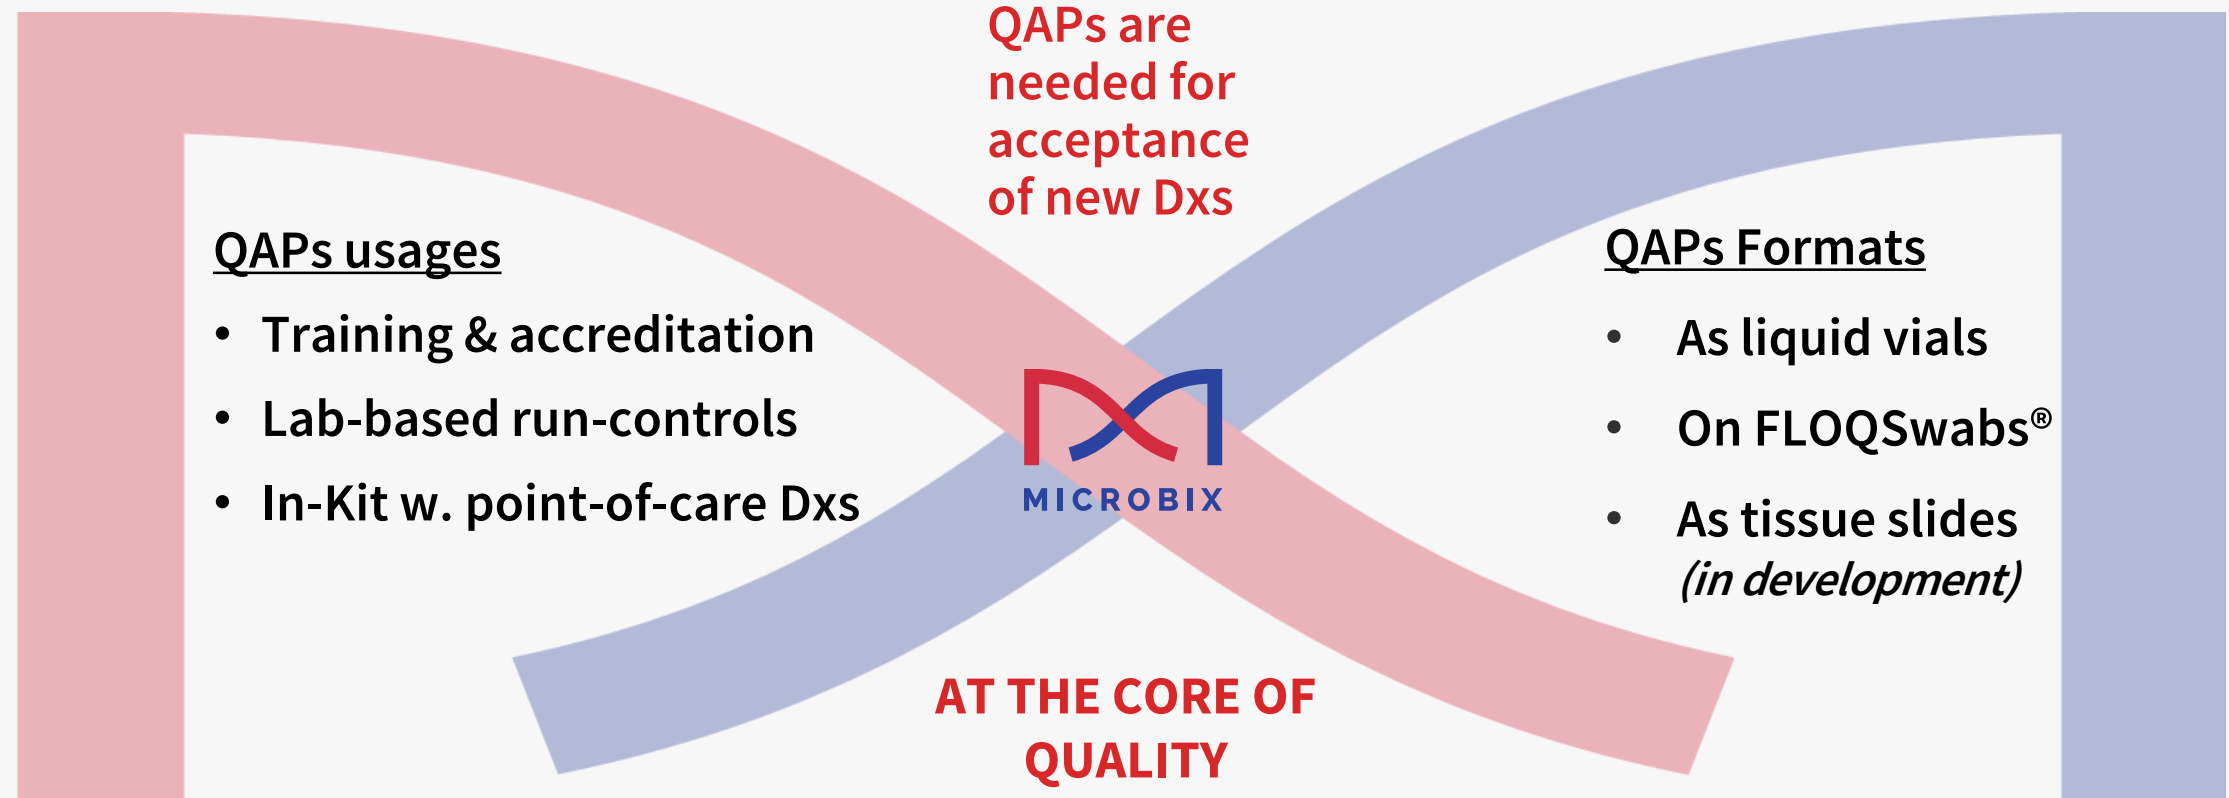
QAPs are needed for acceptance of new Dxs

QAPs usages

- Training & accreditation
- Lab-based run-controls
- In-Kit w. point-of-care Dxs

MICROBIX

QAPs Formats

- As liquid vials
- On FLOQSwabs®
- As tissue slides *(in development)*

AT THE CORE OF QUALITY